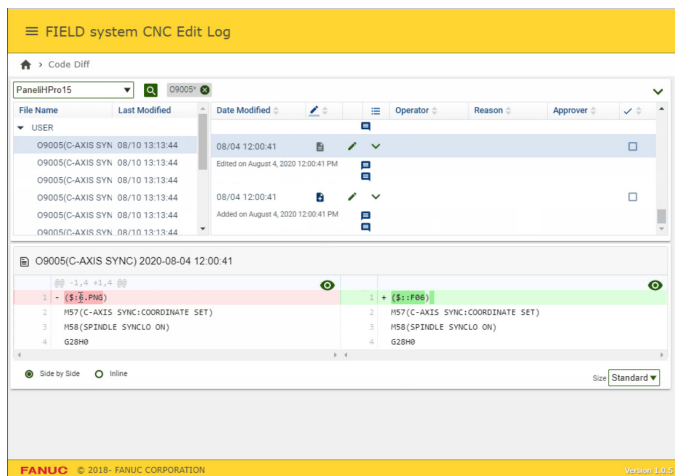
≡ FIELD system CNC Edit Log

Code Diff

PaneliHPro15 | O9005*

| File Name | Last Modified |
|---|---|
| USER | |
| O9005(C-AXIS SYN | 08/10 13:13:44 |
| O9005(C-AXIS SYN | 08/10 13:13:44 |
| O9005(C-AXIS SYN | 08/10 13:13:44 |
| O9005(C-AXIS SYN | 08/10 13:13:44 |
| O9005(C-AXIS SYN | 08/10 13:13:44 |
| O9005(C-AXIS SYN | 08/10 13:13:44 |

| Date Modified | | | Operator | Reason | Approver | ✓ |
|---|---|---|---|---|---|---|
| 08/04 12:00:41 Edited on August 4, 2020 12:00:41 PM | | | | | | |
| 08/04 12:00:41 Added on August 4, 2020 12:00:41 PM | | | | | | |

O9005(C-AXIS SYNC) 2020-08-04 12:00:41

@@ -1,4 +1,4 @@
1 - ($:Ē.PNG)
2 M57(C-AXIS SYNC:COORDINATE SET)
3 M58(SPINDLE SYNCLO ON)
4 G28H0

1 + ($::F06)
2 M57(C-AXIS SYNC:COORDINATE SET)
3 M58(SPINDLE SYNCLO ON)
4 G28H0

Side by Side   Inline

Size Standard

FANUC © 2018- FANUC CORPORATION

Version 1.0.5